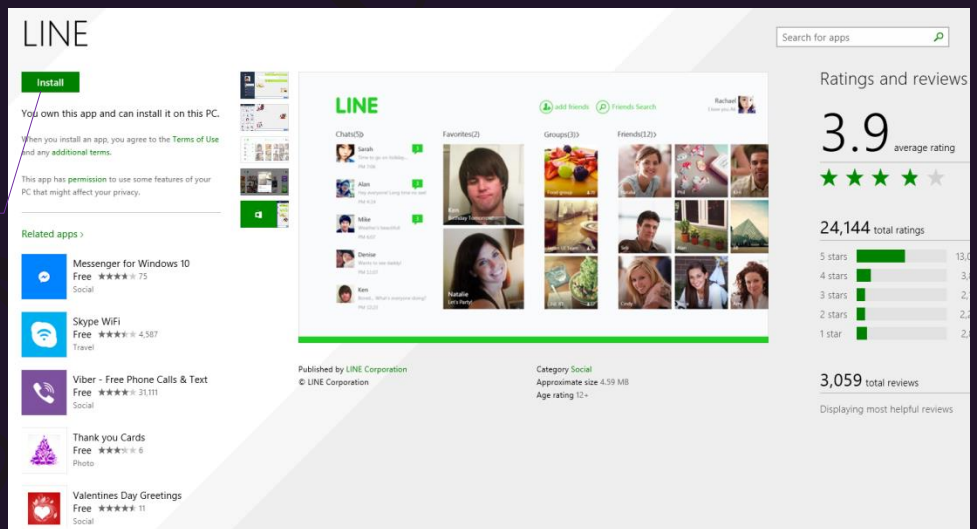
LINE

Install

You own this app and can install it on this PC.

When you install an app, you agree to the Terms of Use and any additional terms.

This app has permission to use some features of your PC that might affect your privacy.

Related apps ›

Messenger for Windows 10
Free ★★★★ 75
Social

Skype WiFi
Free ★★★ 4,587
Travel

Viber - Free Phone Calls & Text
Free ★★★★ 31,111
Social

Thank you Cards
Free ★★★ 6
Photo

Valentines Day Greetings
Free ★★★★ 11
Social

LINE
add friends
Friends Search
Rachael
Chats(5)
Sarah
Alan
Mike
Denise
Ken
Favorites(2)
Ken
Natalie
Groups(3)
Friends(12)

Published by LINE Corporation
© LINE Corporation

Category Social
Approximate size 4.59 MB
Age rating 12+

Search for apps

Ratings and reviews

3.9 average rating

24,144 total ratings

5 stars 13,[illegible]
4 stars 3,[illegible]
3 stars 2,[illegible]
2 stars 2,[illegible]
1 star 2,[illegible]

3,059 total reviews

Displaying most helpful reviews